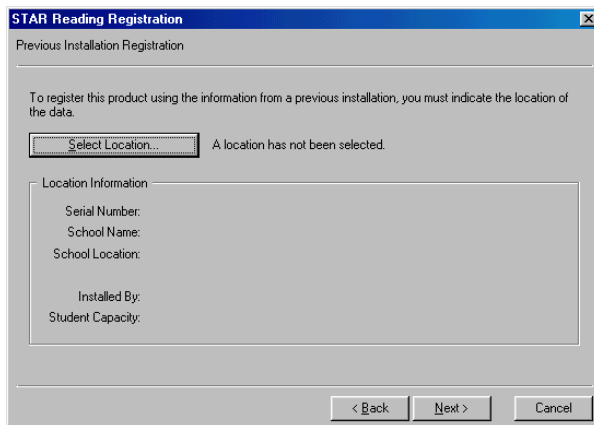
STAR Reading Registration

Previous Installation Registration

To register this product using the information from a previous installation, you must indicate the location of the data.

Select Location...

A location has not been selected.

Location Information

Serial Number:

School Name:

School Location:

Installed By:

Student Capacity:

< Back

Next >

Cancel